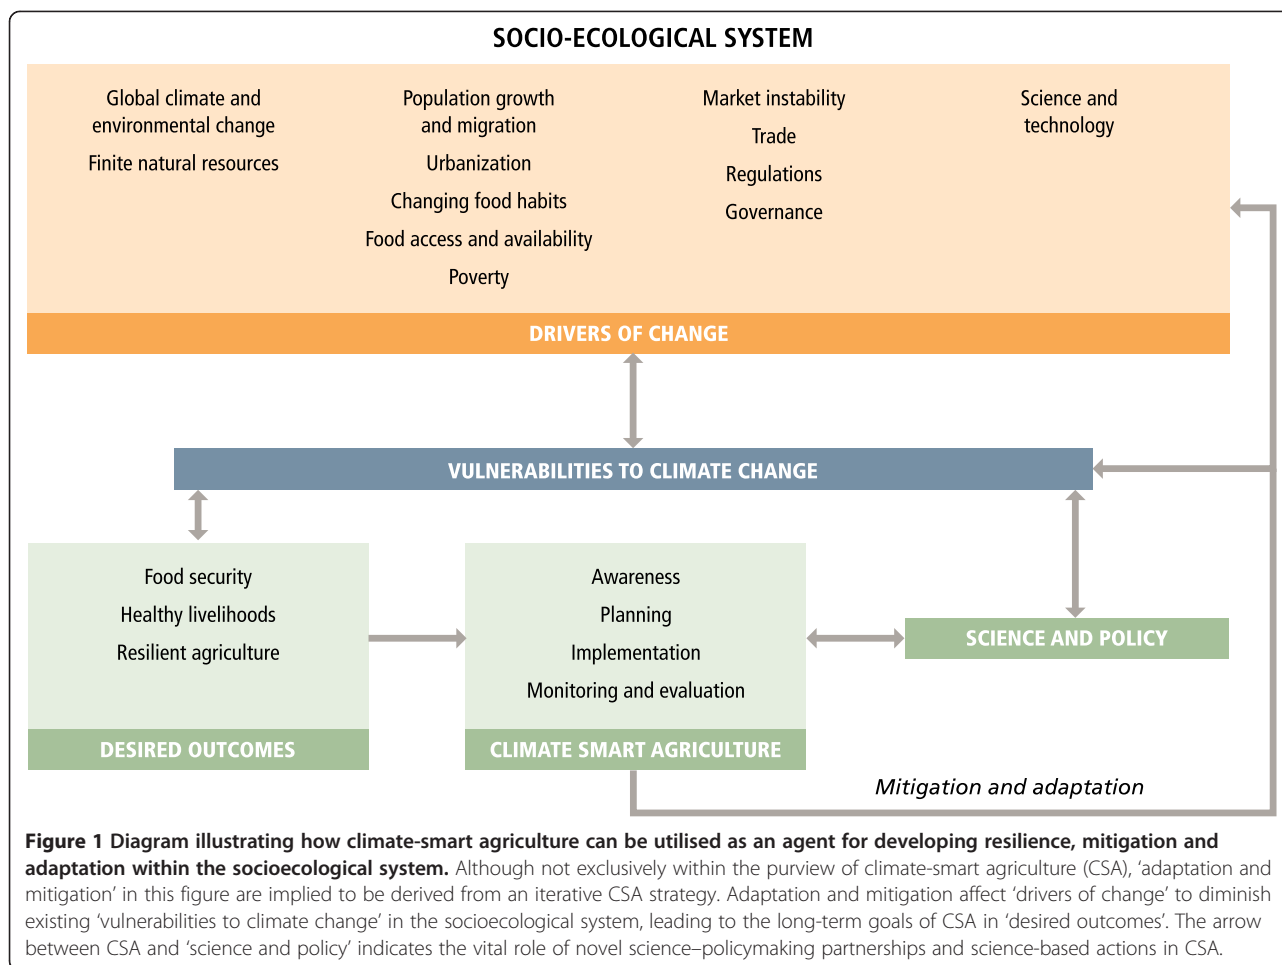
SOCIO-ECOLOGICAL SYSTEM

Global climate and environmental change

Finite natural resources

Population growth and migration

Urbanization

Changing food habits

Food access and availability

Poverty

Market instability

Trade

Regulations

Governance

Science and technology

DRIVERS OF CHANGE

VULNERABILITIES TO CLIMATE CHANGE

Food security

Healthy livelihoods

Resilient agriculture

DESIRED OUTCOMES

Awareness

Planning

Implementation

Monitoring and evaluation

CLIMATE SMART AGRICULTURE

SCIENCE AND POLICY

Mitigation and adaptation

**Figure 1 Diagram illustrating how climate-smart agriculture can be utilised as an agent for developing resilience, mitigation and adaptation within the socioecological system.** Although not exclusively within the purview of climate-smart agriculture (CSA), 'adaptation and mitigation' in this figure are implied to be derived from an iterative CSA strategy. Adaptation and mitigation affect 'drivers of change' to diminish existing 'vulnerabilities to climate change' in the socioecological system, leading to the long-term goals of CSA in 'desired outcomes'. The arrow between CSA and 'science and policy' indicates the vital role of novel science–policymaking partnerships and science-based actions in CSA.